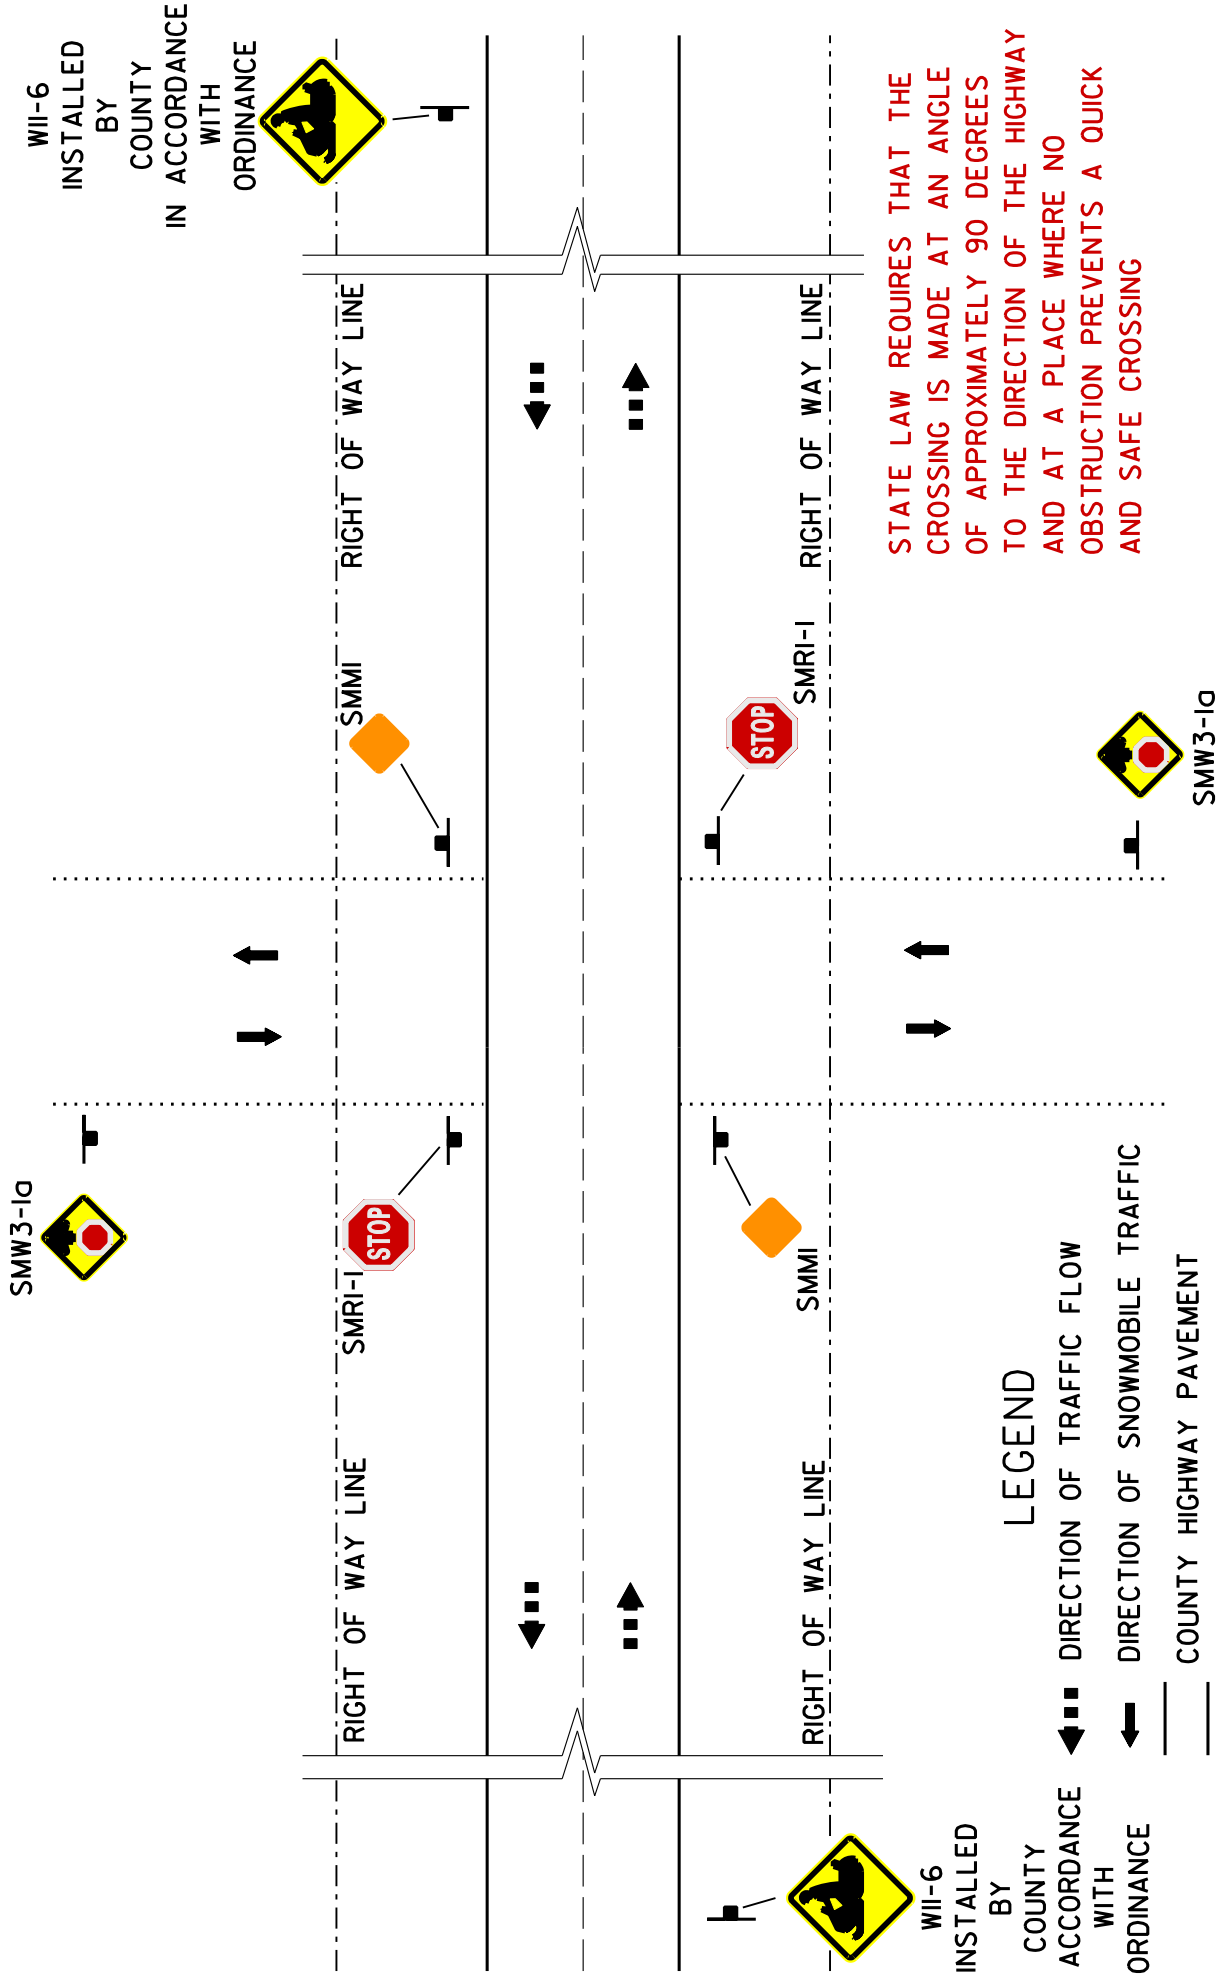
W11-6
INSTALLED
BY
COUNTY
IN ACCORDANCE
WITH
ORDINANCE

STATE LAW REQUIRES THAT THE CROSSING IS MADE AT AN ANGLE OF APPROXIMATELY 90 DEGREES TO THE DIRECTION OF THE HIGHWAY AND AT A PLACE WHERE NO OBSTRUCTION PREVENTS A QUICK AND SAFE CROSSING

RIGHT OF WAY LINE

RIGHT OF WAY LINE

SMM1

SMR1-1

STOP

SMW3-1a

SMW3-1a

SMR1-1

STOP

SMM1

RIGHT OF WAY LINE

RIGHT OF WAY LINE

LEGEND
DIRECTION OF TRAFFIC FLOW
DIRECTION OF SNOWMOBILE TRAFFIC
COUNTY HIGHWAY PAVEMENT

W11-6
INSTALLED
BY
COUNTY
ACCORDANCE
WITH
ORDINANCE